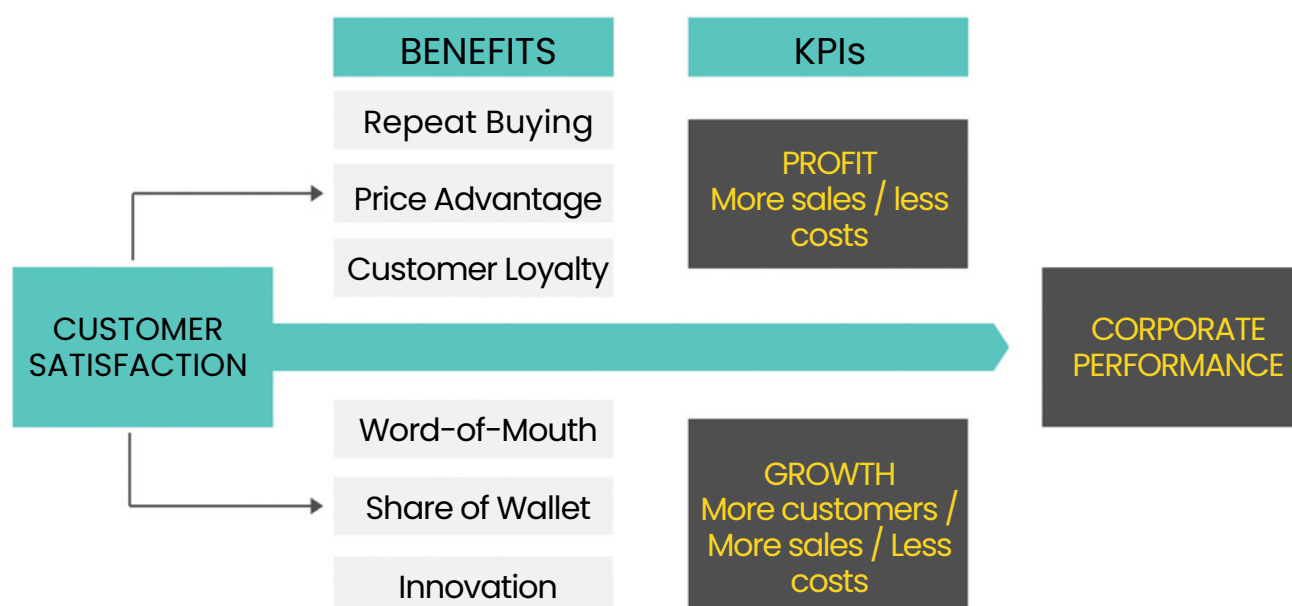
BENEFITS

KPIs

Repeat Buying

Price Advantage

Customer Loyalty

PROFIT
More sales / less costs

CUSTOMER SATISFACTION

CORPORATE PERFORMANCE

Word-of-Mouth

Share of Wallet

Innovation

GROWTH
More customers / More sales / Less costs